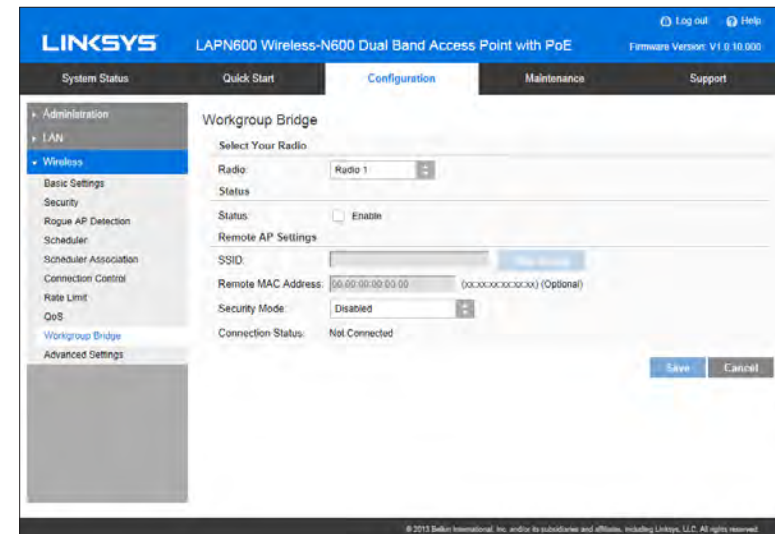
LINKSYS LAPN600 Wireless-N600 Dual Band Access Point with PoE

Log out Help

Firmware Version: V1.0.10.000

System Status | Quick Start | Configuration | Maintenance | Support

Administration
LAN
Wireless
Basic Settings
Security
Rogue AP Detection
Scheduler
Scheduler Association
Connection Control
Rate Limit
QoS
Workgroup Bridge
Advanced Settings

Workgroup Bridge

Select Your Radio

Radio: Radio 1

Status

Status: Enable

Remote AP Settings

SSID: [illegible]

Remote MAC Address: 00:00:00:00:00:00 (xx:xx:xx:xx:xx:xx) (Optional)

Security Mode: Disabled

Connection Status: Not Connected

Save Cancel

© 2013 Belkin International, Inc. and/or its subsidiaries and affiliates, including Linksys, LLC. All rights reserved.